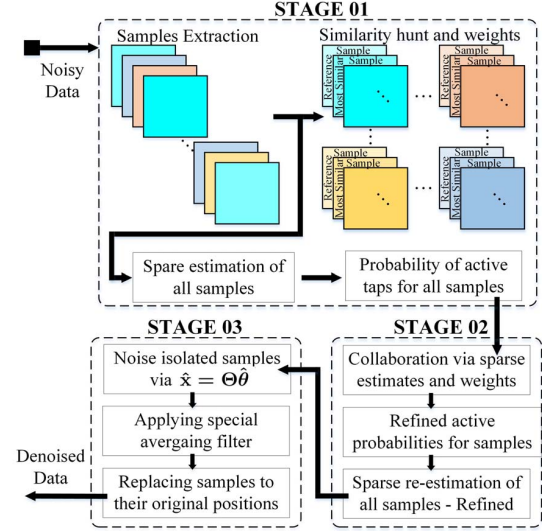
STAGE 01

Noisy Data

Samples Extraction

Similarity hunt and weights

Sample
Sample
Reference
Most Similar

Sample
Sample
Reference
Most Similar

Sample
Sample
Reference
Most Similar

Sample
Sample
Reference
Most Similar

Spare estimation of all samples

Probability of active taps for all samples

STAGE 03

Noise isolated samples via $\hat{\mathbf{x}} = \mathbf{\Theta}\hat{\theta}$

Applying special avergaing filter

Replacing samples to their original positions

Denoised Data

STAGE 02

Collaboration via sparse estimates and weights

Refined active probabilities for samples

Sparse re-estimation of all samples - Refined